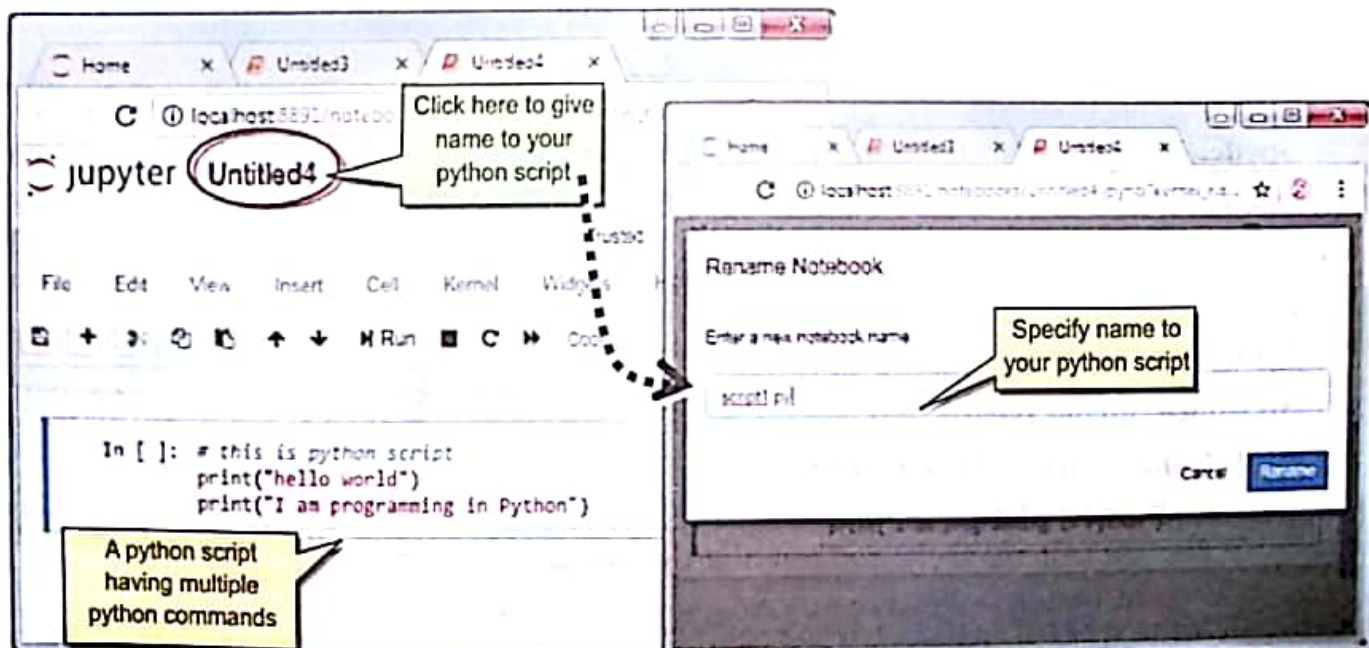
Home
Untitled3
Untitled4
localhost:8891/notebo
Click here to give name to your python script
jupyter Untitled4
Trusted
File Edit View Insert Cell Kernel Widgets H
Run Cod

In [ ]: # this is python script
print("hello world")
print("I am programming in Python")

A python script having multiple python commands

Home
Untitled3
Untitled4
localhost:8891/notebooks/Untitled4.ipynb?kernel_na
Rename Notebook
Enter a new notebook name
Specify name to your python script
script1.py
Cancel
Rename